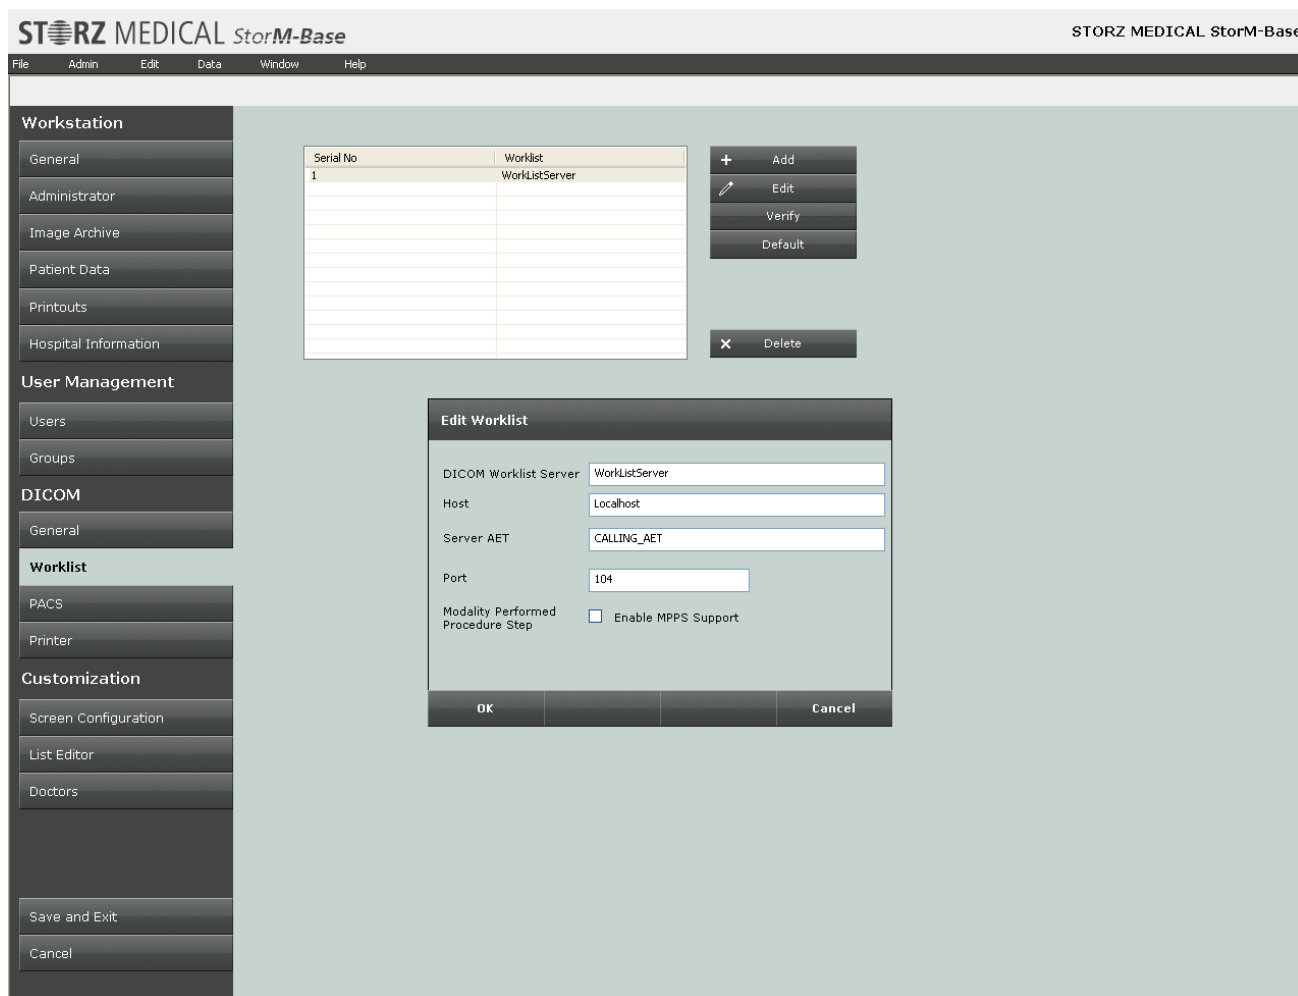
STORZ MEDICAL StorM-Base

STORZ MEDICAL StorM-Base

File Admin Edit Data Window Help

Workstation
General
Administrator
Image Archive
Patient Data
Printouts
Hospital Information
User Management
Users
Groups
DICOM
General
Worklist
PACS
Printer
Customization
Screen Configuration
List Editor
Doctors

Save and Exit
Cancel

| Serial No | Worklist |
|---|---|
| 1 | WorkListServer |

Add
Edit
Verify
Default
Delete

Edit Worklist

DICOM Worklist Server WorkListServer
Host Localhost
Server AET CALLING_AET
Port 104
Modality Performed Procedure Step
Enable MPPS Support

OK
Cancel